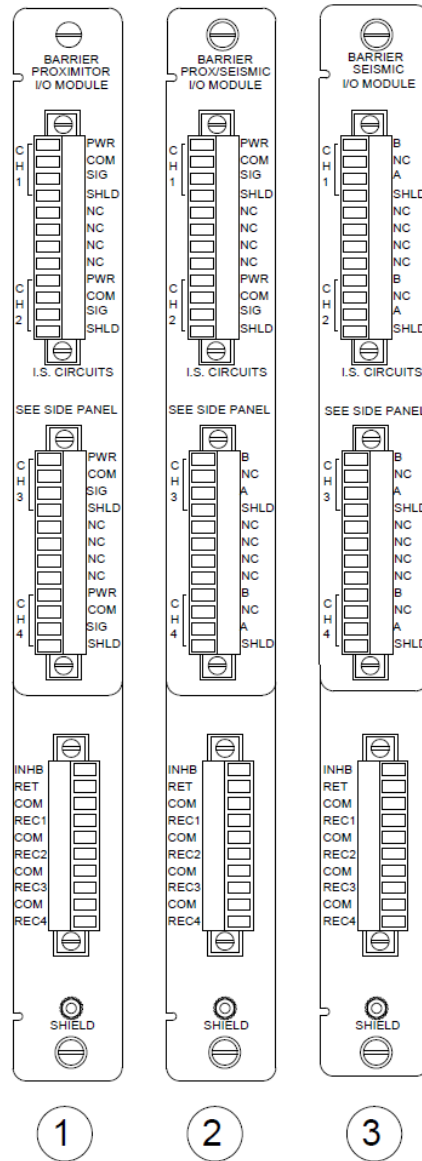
BARRIER PROXIMITOR I/O MODULE

CH 1
PWR
COM
SIG
SHLD
NC
NC
NC
NC
CH 2
PWR
COM
SIG
SHLD

I.S. CIRCUITS

SEE SIDE PANEL

CH 3
PWR
COM
SIG
SHLD
NC
NC
NC
NC
CH 4
PWR
COM
SIG
SHLD

INHB
RET
COM
REC1
COM
REC2
COM
REC3
COM
REC4

SHIELD

BARRIER PROX/SEISMIC I/O MODULE

CH 1
PWR
COM
SIG
SHLD
NC
NC
NC
NC
CH 2
PWR
COM
SIG
SHLD

I.S. CIRCUITS

SEE SIDE PANEL

CH 3
B
NC
A
SHLD
NC
NC
NC
NC
CH 4
B
NC
A
SHLD

INHB
RET
COM
REC1
COM
REC2
COM
REC3
COM
REC4

SHIELD

BARRIER SEISMIC I/O MODULE

CH 1
B
NC
A
SHLD
NC
NC
NC
NC
CH 2
B
NC
A
SHLD

I.S. CIRCUITS

SEE SIDE PANEL

CH 3
B
NC
A
SHLD
NC
NC
NC
NC
CH 4
B
NC
A
SHLD

INHB
RET
COM
REC1
COM
REC2
COM
REC3
COM
REC4

SHIELD

1

2

3